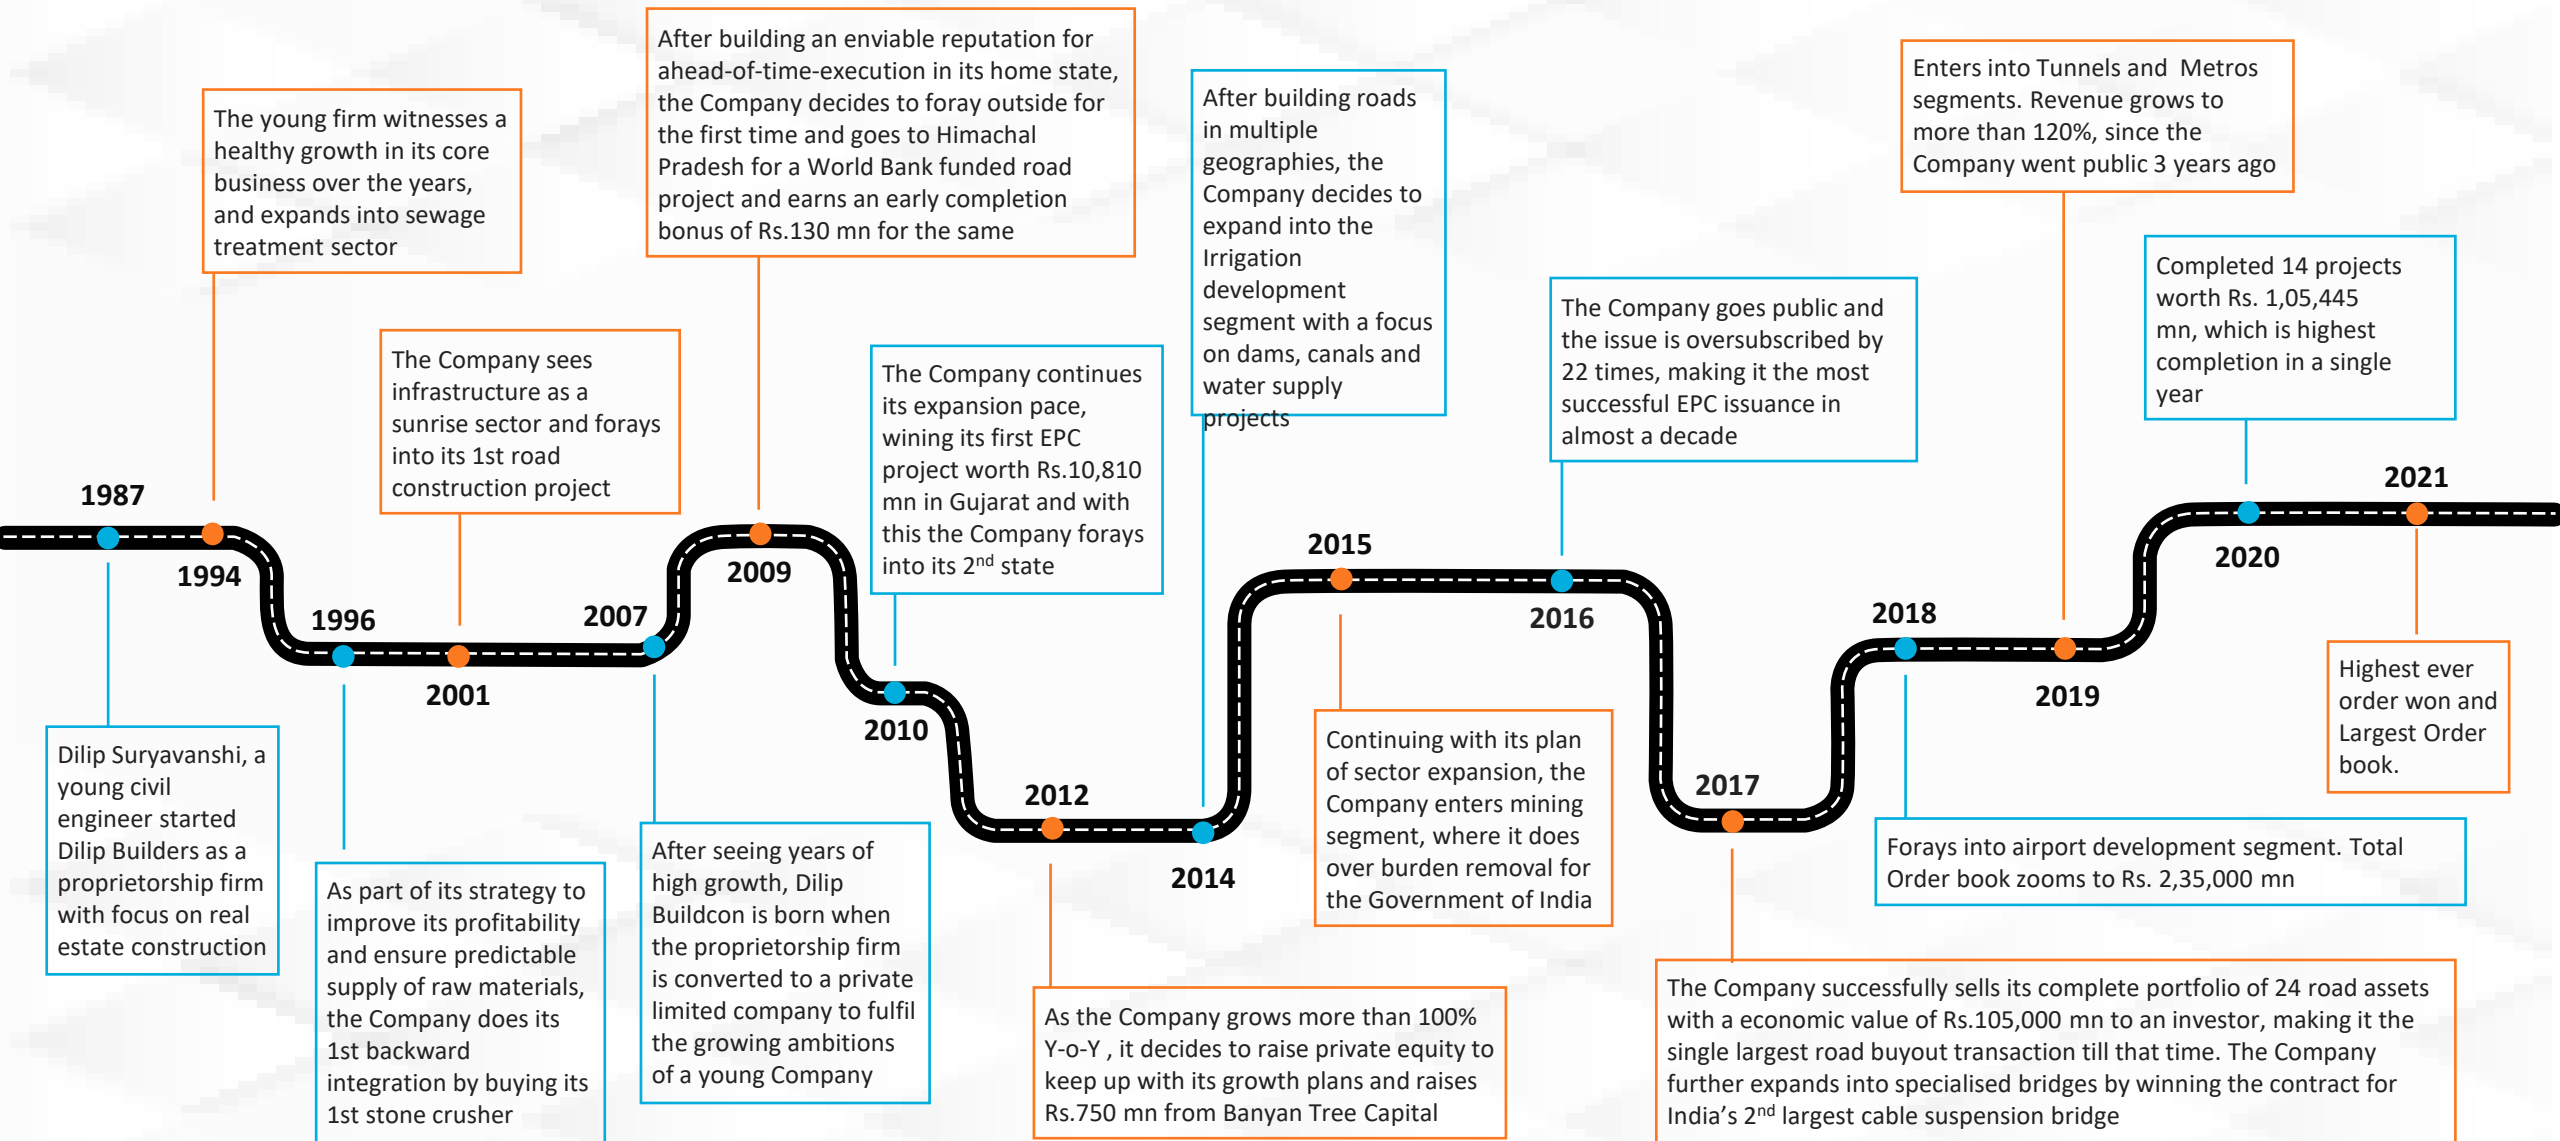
1987

Dilip Suryavanshi, a young civil engineer started Dilip Builders as a proprietorship firm with focus on real estate construction

1994

The young firm witnesses a healthy growth in its core business over the years, and expands into sewage treatment sector

1996

As part of its strategy to improve its profitability and ensure predictable supply of raw materials, the Company does its 1st backward integration by buying its 1st stone crusher

2001

The Company sees infrastructure as a sunrise sector and forays into its 1st road construction project

2007

After seeing years of high growth, Dilip Buildcon is born when the proprietorship firm is converted to a private limited company to fulfil the growing ambitions of a young Company

2009

After building an enviable reputation for ahead-of-time-execution in its home state, the Company decides to foray outside for the first time and goes to Himachal Pradesh for a World Bank funded road project and earns an early completion bonus of Rs.130 mn for the same

2010

The Company continues its expansion pace, wining its first EPC project worth Rs.10,810 mn in Gujarat and with this the Company forays into its 2$^{nd}$ state

2012

As the Company grows more than 100% Y-o-Y , it decides to raise private equity to keep up with its growth plans and raises Rs.750 mn from Banyan Tree Capital

2014

After building roads in multiple geographies, the Company decides to expand into the Irrigation development segment with a focus on dams, canals and water supply projects

2015

Continuing with its plan of sector expansion, the Company enters mining segment, where it does over burden removal for the Government of India

2016

The Company goes public and the issue is oversubscribed by 22 times, making it the most successful EPC issuance in almost a decade

2017

The Company successfully sells its complete portfolio of 24 road assets with a economic value of Rs.105,000 mn to an investor, making it the single largest road buyout transaction till that time. The Company further expands into specialised bridges by winning the contract for India's 2$^{nd}$ largest cable suspension bridge

2018

Forays into airport development segment. Total Order book zooms to Rs. 2,35,000 mn

2019

Enters into Tunnels and Metros segments. Revenue grows to more than 120%, since the Company went public 3 years ago

2020

Completed 14 projects worth Rs. 1,05,445 mn, which is highest completion in a single year

2021

Highest ever order won and Largest Order book.